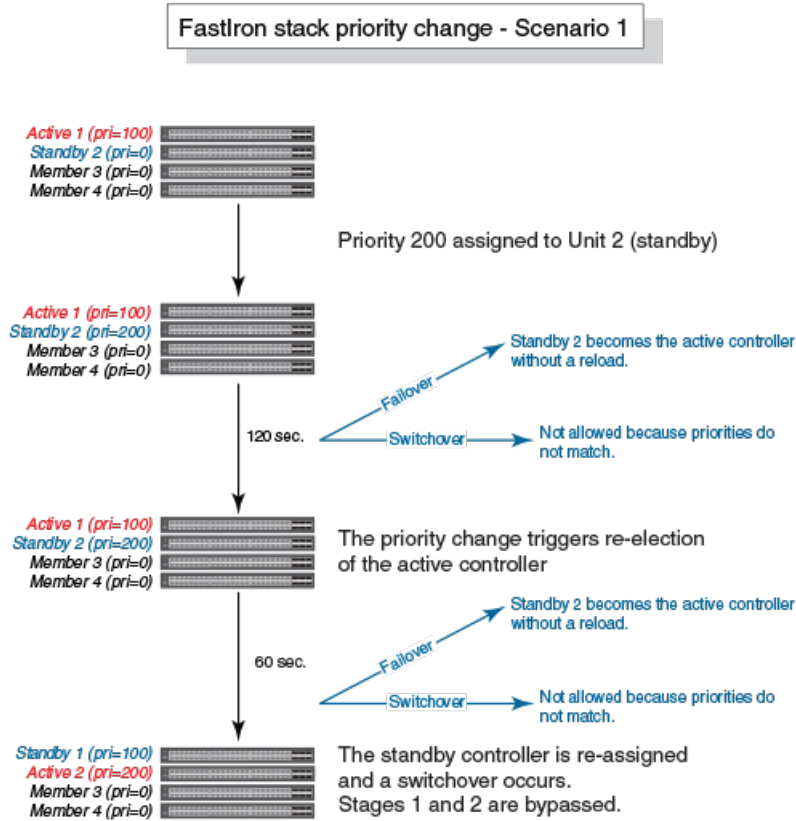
FastIron stack priority change - Scenario 1

Active 1 (pri=100)
Standby 2 (pri=0)
Member 3 (pri=0)
Member 4 (pri=0)

Priority 200 assigned to Unit 2 (standby)

Active 1 (pri=100)
Standby 2 (pri=200)
Member 3 (pri=0)
Member 4 (pri=0)

Standby 2 becomes the active controller without a reload.

Failover

120 sec.

Switchover

Not allowed because priorities do not match.

Active 1 (pri=100)
Standby 2 (pri=200)
Member 3 (pri=0)
Member 4 (pri=0)

The priority change triggers re-election of the active controller

Standby 2 becomes the active controller without a reload.

60 sec.

Failover

Switchover

Not allowed because priorities do not match.

Standby 1 (pri=100)
Active 2 (pri=200)
Member 3 (pri=0)
Member 4 (pri=0)

The standby controller is re-assigned and a switchover occurs. Stages 1 and 2 are bypassed.